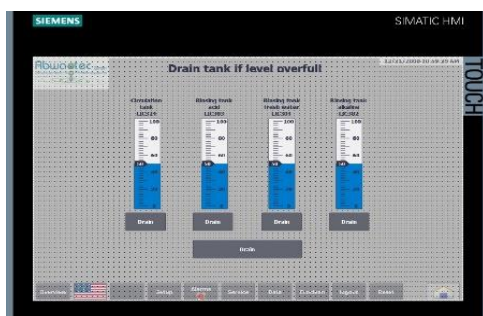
SIEMENS

SIMATIC HMI

TOUCH

Abwatec

Drain tank if level overfull

12/31/2000 10:49:49 AM

Circulation tank LIC101

Binding tank acid LIC201

Binding tank trash water LIC301

Binding tank alkaline LIC401

100

80

60

40

20

0

100

80

60

40

20

0

100

80

60

40

20

0

100

80

60

40

20

0

Drain

Drain

Drain

Drain

Drain

Overview

Setup

Alarms

Service

Data

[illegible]

Logout

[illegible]